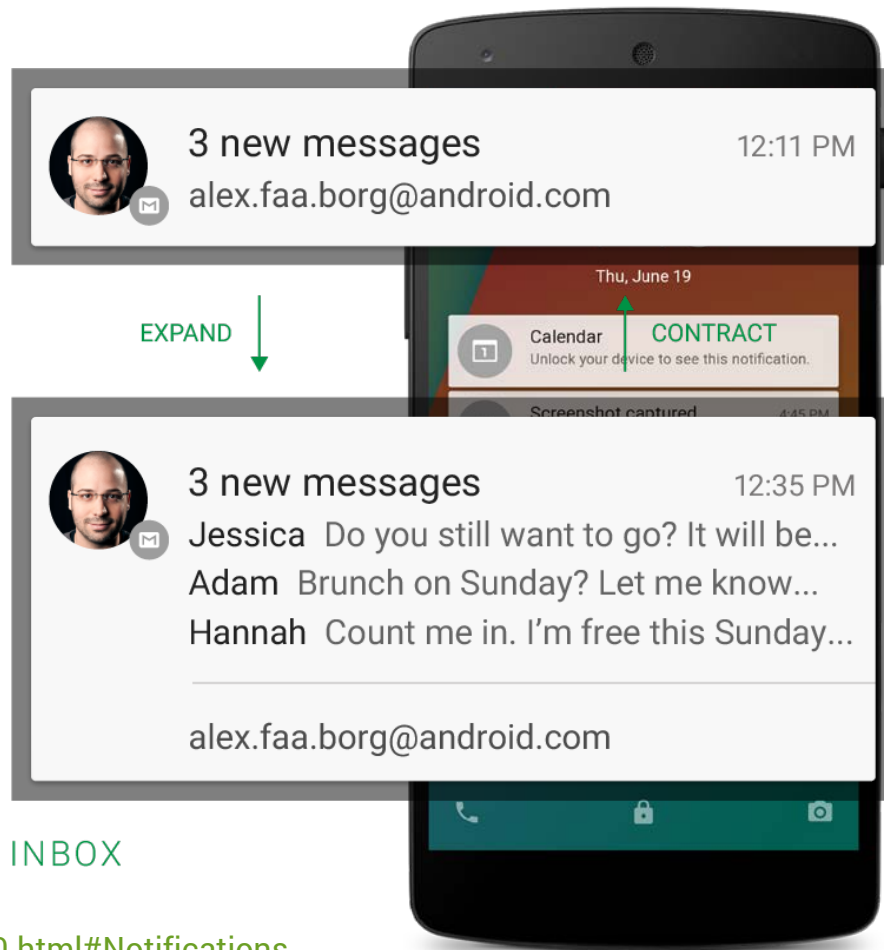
3 new messages 12:11 PM
alex.faa.borg@android.com

Thu, June 19

EXPAND

CONTRACT

Calendar
Unlock your device to see this notification.

Screenshot captured 4:45 PM

3 new messages 12:35 PM
Jessica Do you still want to go? It will be...
Adam Brunch on Sunday? Let me know...
Hannah Count me in. I'm free this Sunday...

alex.faa.borg@android.com

INBOX

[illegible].html#Notifications